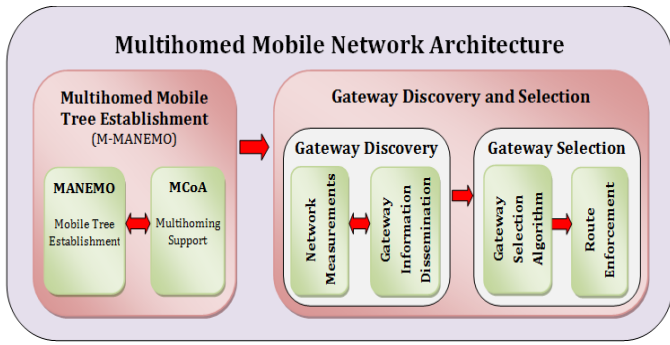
Multihomed Mobile Network Architecture

Multihomed Mobile Tree Establishment
(M-MANEMO)

MANEMO
Mobile Tree Establishment

MCoA
Multihoming Support

Gateway Discovery and Selection

Gateway Discovery

Network Measurements

Gateway Information Dissemination

Gateway Selection

Gateway Selection Algorithm

Route Enforcement